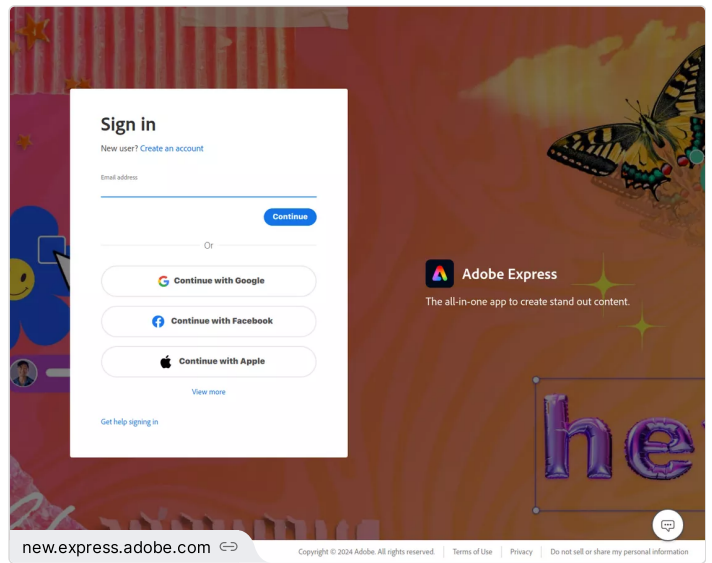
Sign in

New user? Create an account

Email address

Continue

Or

Continue with Google

Continue with Facebook

Continue with Apple

View more

Get help signing in

Adobe Express

The all-in-one app to create stand out content.

he

new.express.adobe.com

Copyright © 2024 Adobe. All rights reserved. Terms of Use Privacy Do not sell or share my personal information